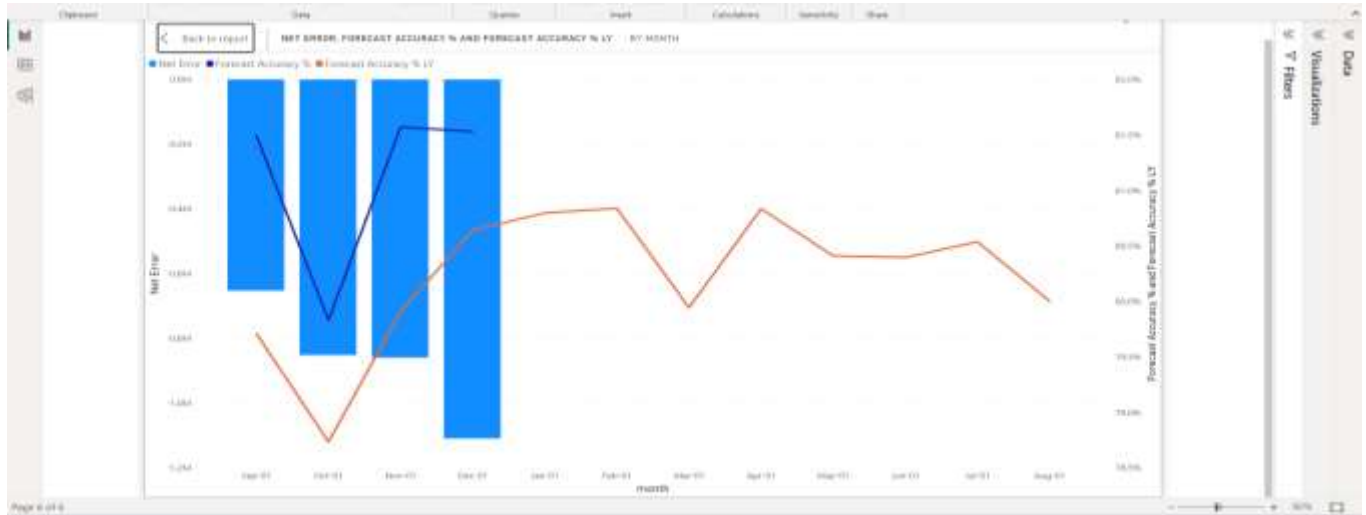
Clipboard Data Queries Insert Calculations Sensitivity Share

Back to report

NET ERROR, FORECAST ACCURACY % AND FORECAST ACCURACY % LY BY MONTH

Net Error Forecast Accuracy % Forecast Accuracy % LY

0.0bn
-0.2bn
-0.4bn
-0.6bn
-0.8bn
-1.0bn
-1.2bn

Net Error

Sep 01 Oct 01 Nov 01 Dec 01 Jan 01 Feb 01 Mar 01 Apr 01 May 01 Jun 01 Jul 01 Aug 01

month

83.0%
82.5%
81.0%
80.5%
80.0%
79.5%
79.0%
78.5%

Forecast Accuracy % and Forecast Accuracy % LY

Filters
Visualizations
Data

Page 4 of 6

90%